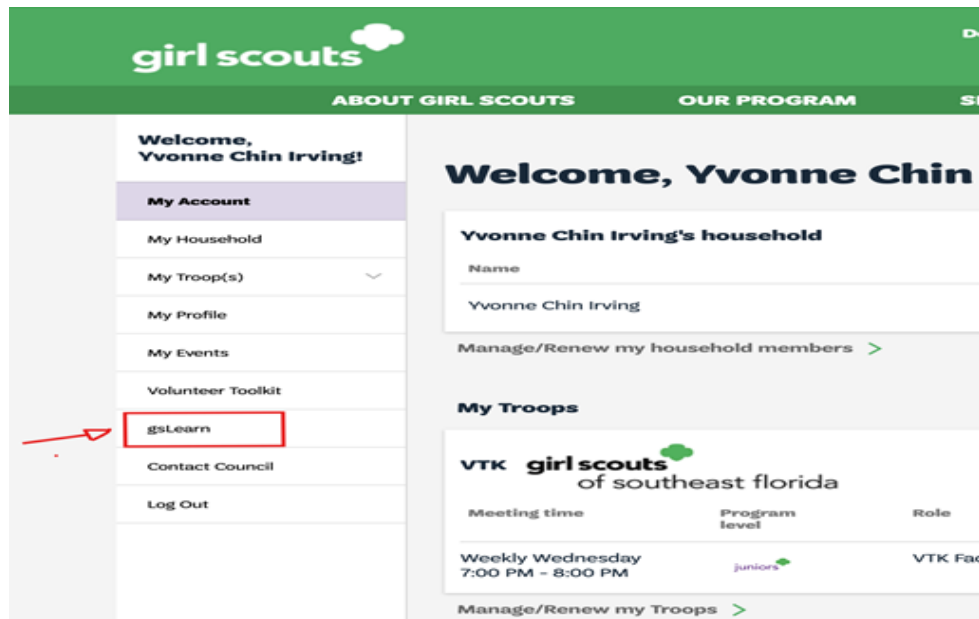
girl scouts

D

ABOUT GIRL SCOUTS OUR PROGRAM S

Welcome, Yvonne Chin Irving!

My Account

My Household

My Troop(s)

My Profile

My Events

Volunteer Toolkit

gsLearn

Contact Council

Log Out

Welcome, Yvonne Chin

Yvonne Chin Irving's household

Name

Yvonne Chin Irving

Manage/Renew my household members >

My Troops

VTK girl scouts of southeast florida

| Meeting time | Program level | Role |
|---|---|---|
| Weekly Wednesday 7:00 PM - 8:00 PM | juniors | VTK Fa |

Manage/Renew my Troops >